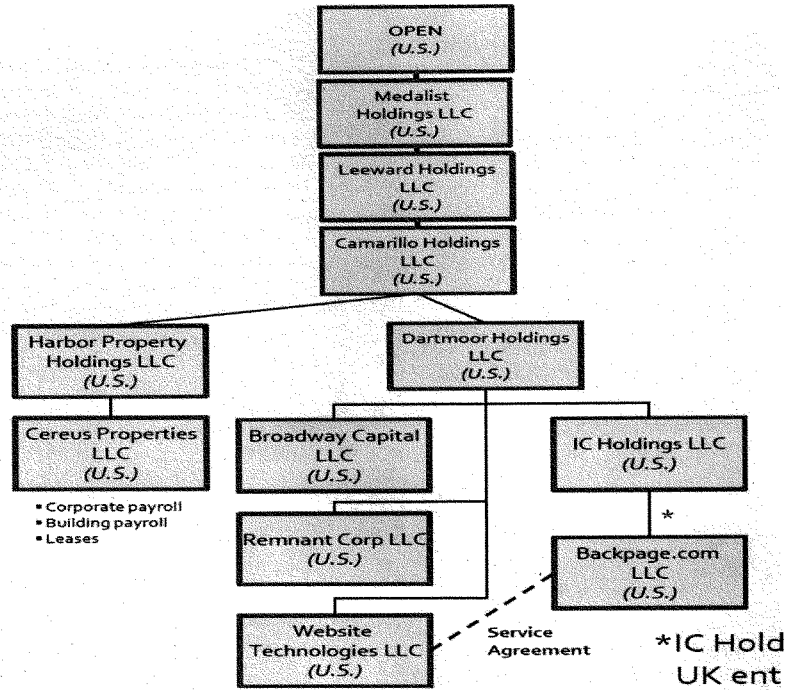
OPEN
(U.S.)

Medalist Holdings LLC
(U.S.)

Leeward Holdings LLC
(U.S.)

Camarillo Holdings LLC
(U.S.)

Harbor Property Holdings LLC
(U.S.)

Dartmoor Holdings LLC
(U.S.)

Cereus Properties LLC
(U.S.)

• Corporate payroll
• Building payroll
• Leases

Broadway Capital LLC
(U.S.)

IC Holdings LLC
(U.S.)

*

Remnant Corp LLC
(U.S.)

Backpage.com LLC
(U.S.)

Website Technologies LLC
(U.S.)

Service Agreement

*IC Hold
UK ent